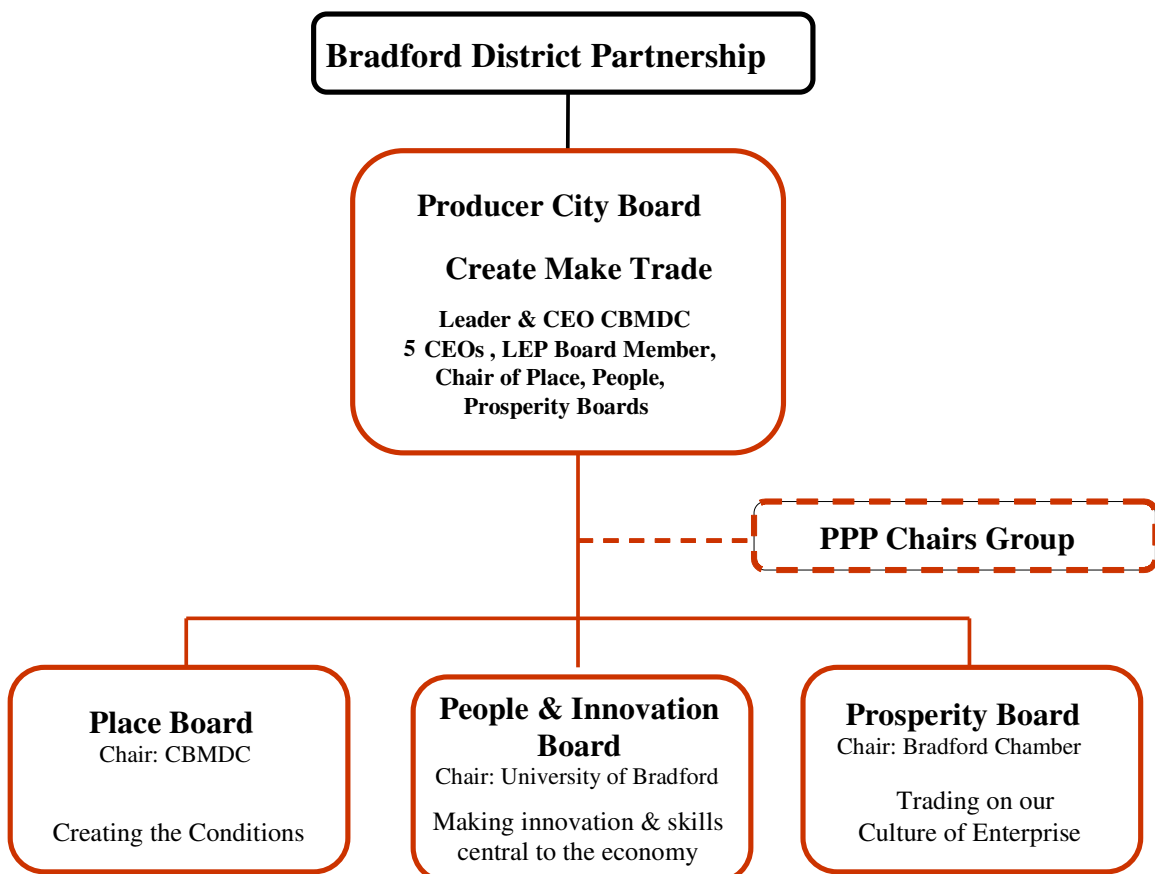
Bradford District Partnership

Producer City Board

Create Make Trade

Leader & CEO CBMDC
5 CEOs , LEP Board Member,
Chair of Place, People,
Prosperity Boards

PPP Chairs Group

Place Board
Chair: CBMDC

Creating the Conditions

People & Innovation Board
Chair: University of Bradford

Making innovation & skills central to the economy

Prosperity Board
Chair: Bradford Chamber

Trading on our Culture of Enterprise